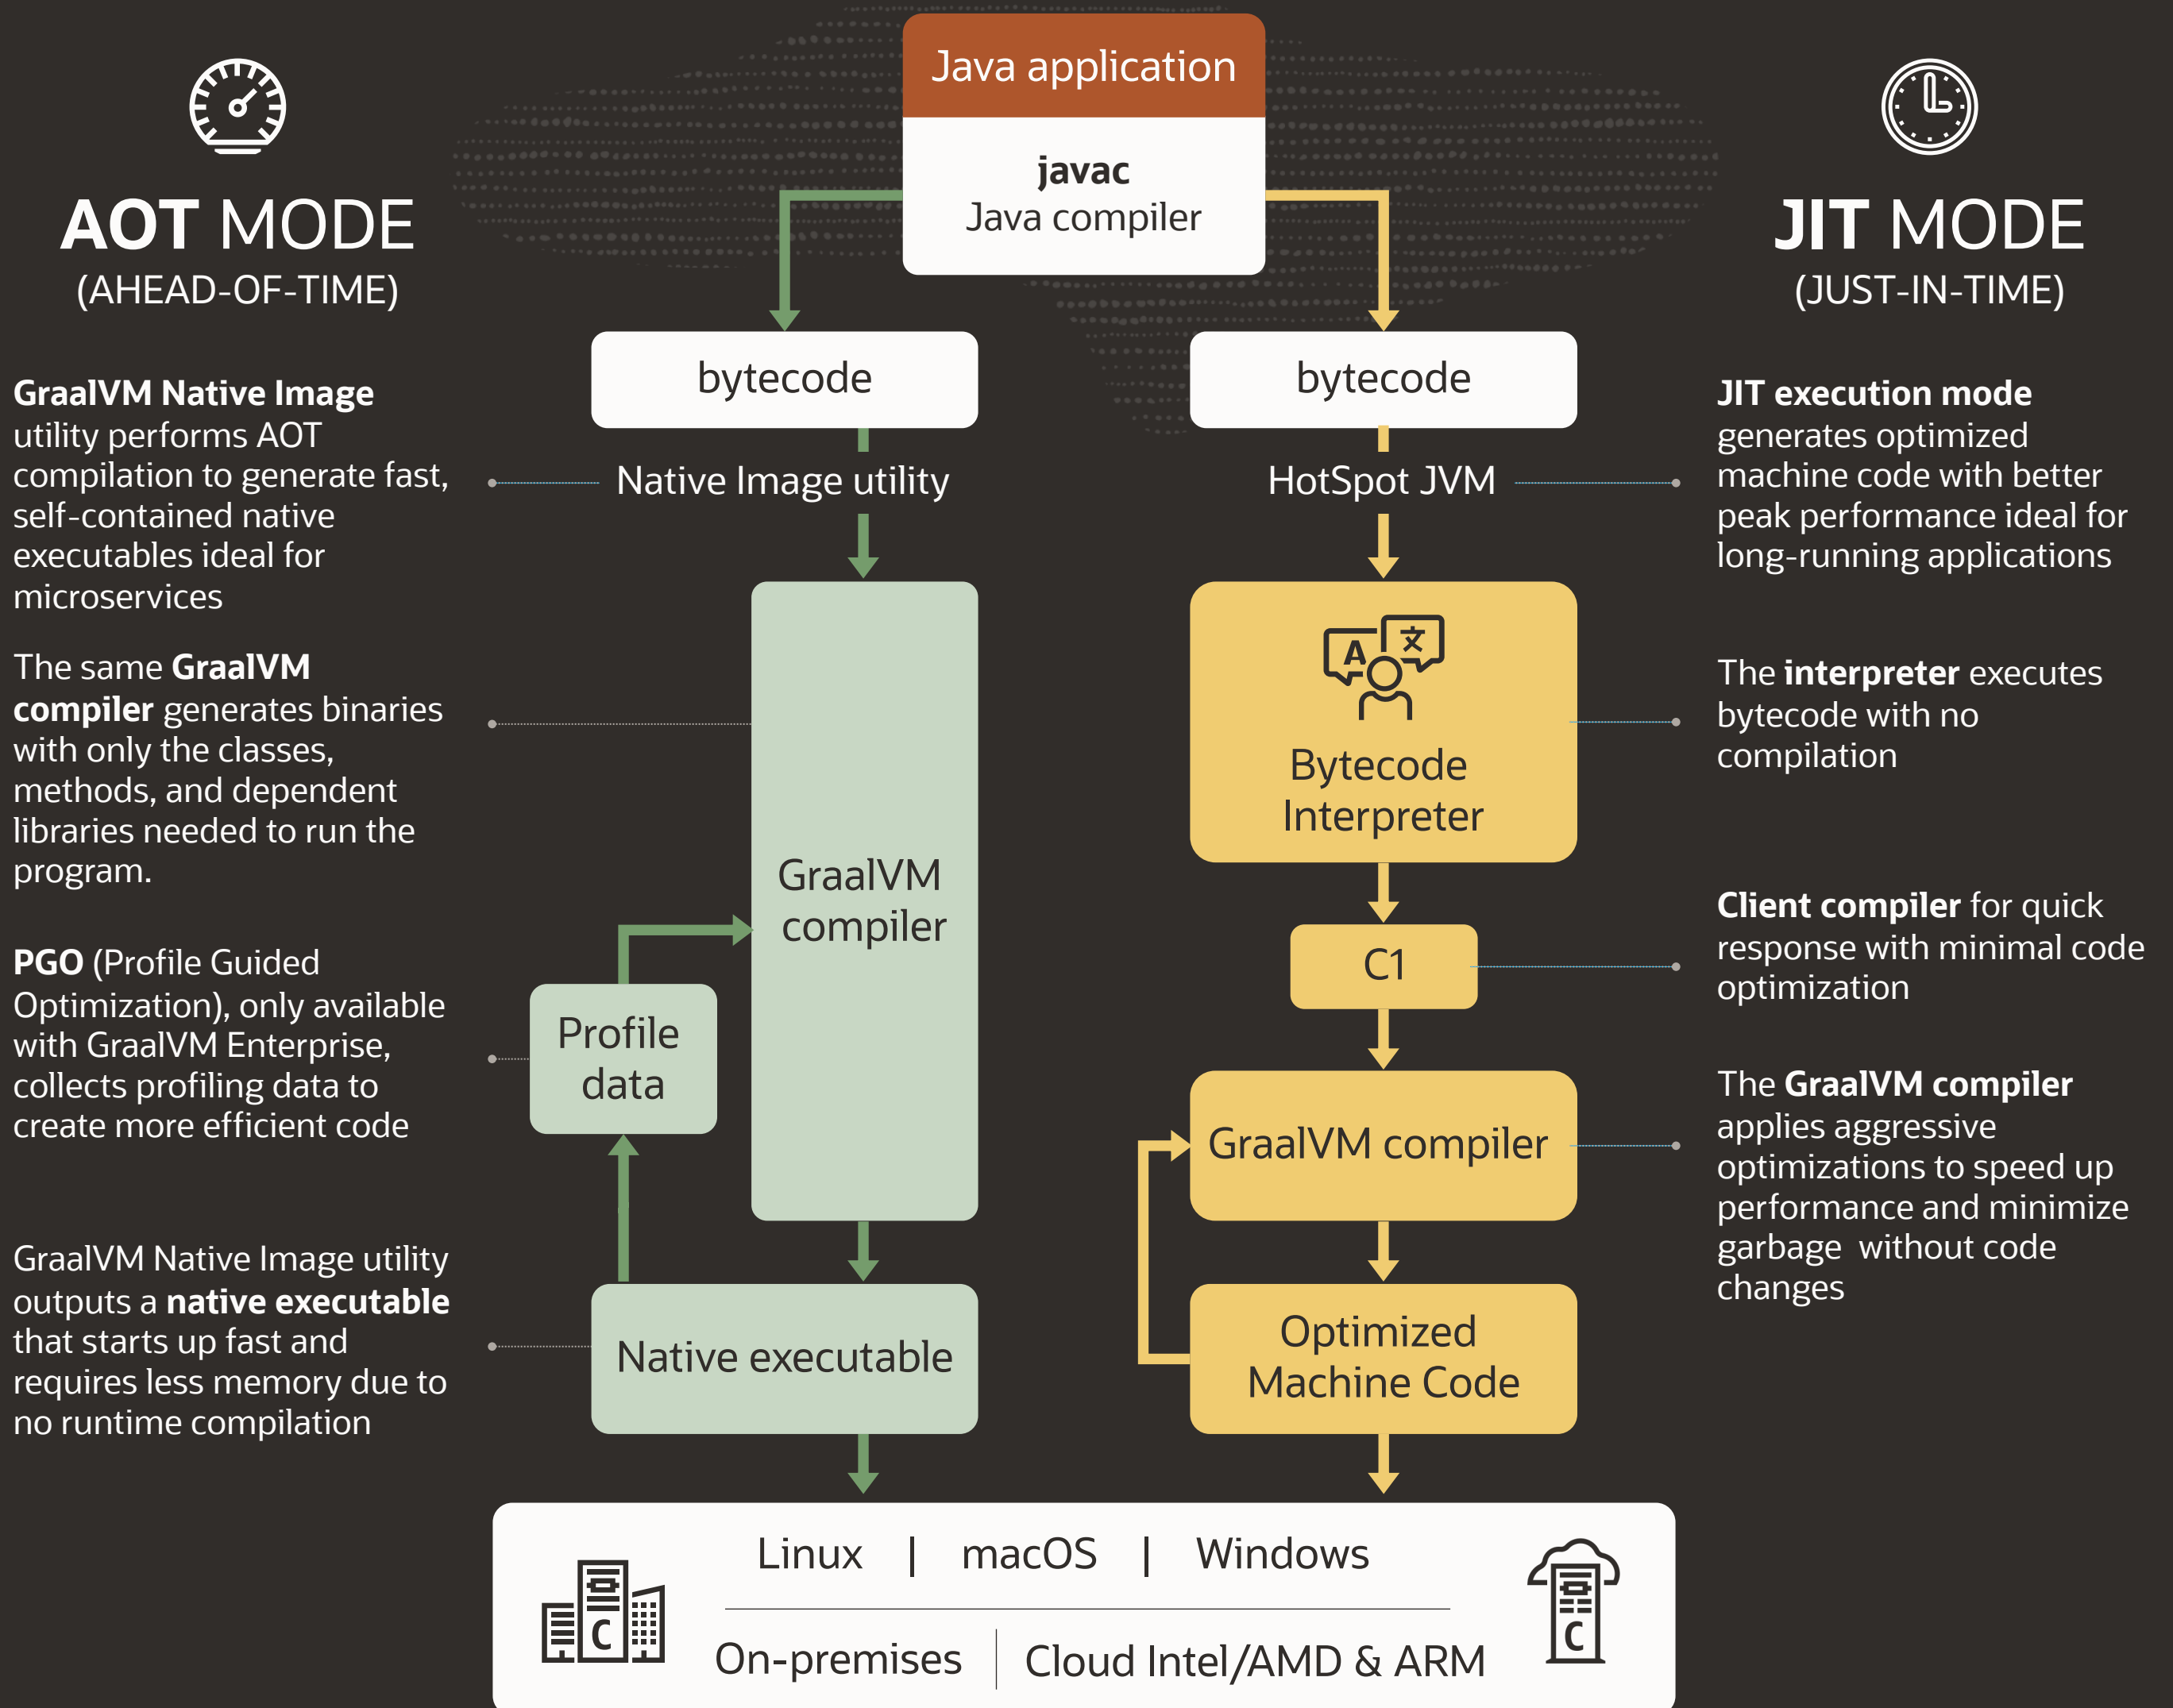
AOT MODE
(AHEAD-OF-TIME)

Java application

javac
Java compiler

JIT MODE
(JUST-IN-TIME)

**GraalVM Native Image** utility performs AOT compilation to generate fast, self-contained native executables ideal for microservices

bytecode

Native Image utility

bytecode

HotSpot JVM

**JIT execution mode** generates optimized machine code with better peak performance ideal for long-running applications

The same **GraalVM compiler** generates binaries with only the classes, methods, and dependent libraries needed to run the program.

GraalVM compiler

Bytecode Interpreter

The **interpreter** executes bytecode with no compilation

**PGO** (Profile Guided Optimization), only available with GraalVM Enterprise, collects profiling data to create more efficient code

Profile data

C1

**Client compiler** for quick response with minimal code optimization

GraalVM compiler

The **GraalVM compiler** applies aggressive optimizations to speed up performance and minimize garbage without code changes

GraalVM Native Image utility outputs a **native executable** that starts up fast and requires less memory due to no runtime compilation

Native executable

Optimized Machine Code

Linux | macOS | Windows

On-premises | Cloud Intel/AMD & ARM